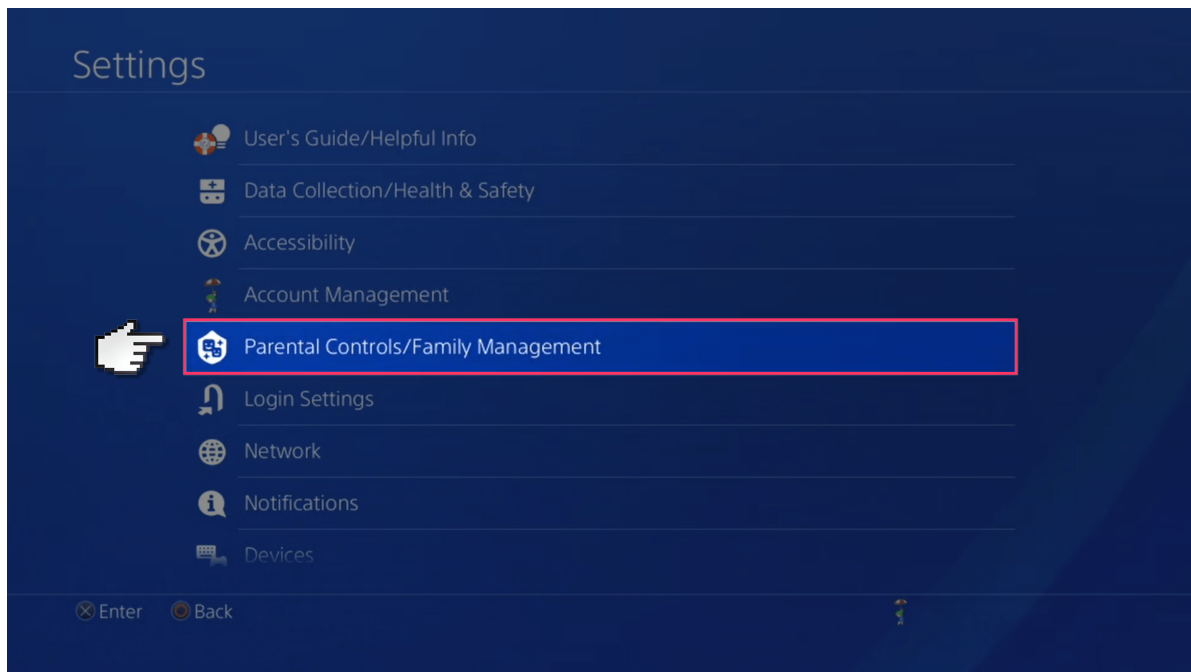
Settings

User's Guide/Helpful Info

Data Collection/Health & Safety

Accessibility

Account Management

Parental Controls/Family Management

Login Settings

Network

Notifications

Devices

Enter Back